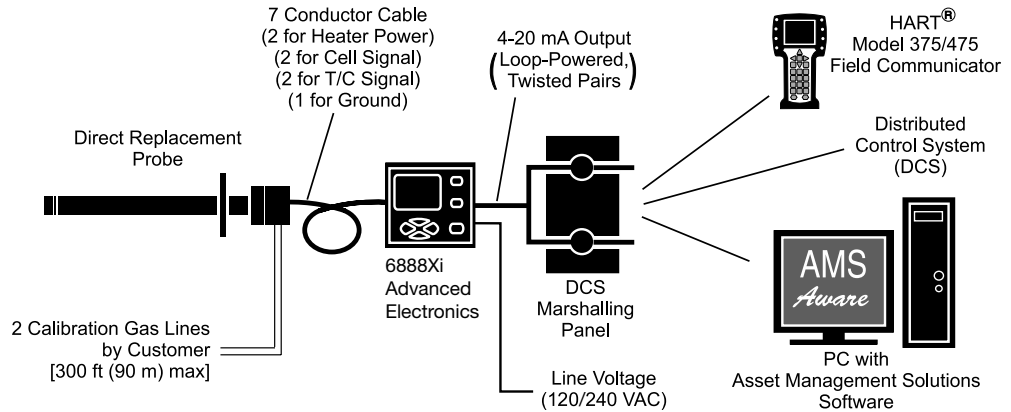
7 Conductor Cable
(2 for Heater Power)
(2 for Cell Signal)
(2 for T/C Signal)
(1 for Ground)

4-20 mA Output
(Loop-Powered, Twisted Pairs)

HART®
Model 375/475
Field Communicator

Direct Replacement
Probe

Distributed
Control System
(DCS)

6888Xi
Advanced
Electronics

DCS
Marshalling
Panel

AMS
Aware

2 Calibration Gas Lines
by Customer
[300 ft (90 m) max]

Line Voltage
(120/240 VAC)

PC with
Asset Management Solutions
Software